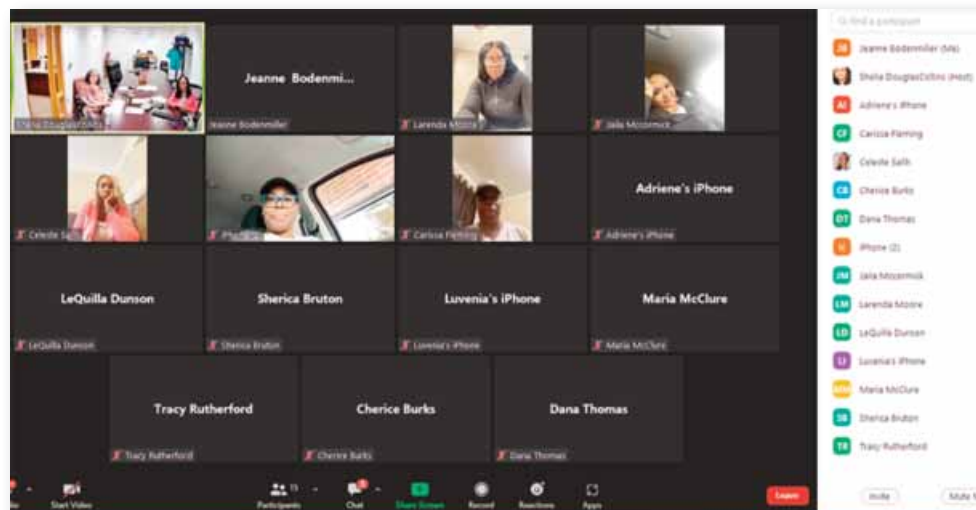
Sheila Douglas-Collins

Jeanne Bodenmi...

Jeanne Bodenmiller

Larenda Moore

Jaila Mccormick

Celeste Sa

iPhone

Carissa Fleming

Adriene's iPhone

Adriene's iPhone

LeQuilla Dunson

LeQuilla Dunson

Sherica Bruton

Sherica Bruton

Luvenia's iPhone

Luvenia's iPhone

Maria McClure

Maria McClure

Tracy Rutherford

Tracy Rutherford

Cherice Burks

Cherice Burks

Dana Thomas

Dana Thomas

Start Video

Participants

Chat

Share Screen

Record

Reactions

Apps

Leave

Find a participant

JB Jeanne Bodenmiller (Me)

Sheila Douglas-Collins (Host)

AI Adriene's iPhone

CF Carissa Fleming

Celeste Salh

CB Cherice Burks

DT Dana Thomas

iPhone (2)

JM Jaila Mccormick

LM Larenda Moore

LD LeQuilla Dunson

LI Luvenia's iPhone

MM Maria McClure

SB Sherica Bruton

TR Tracy Rutherford

Invite

Mute